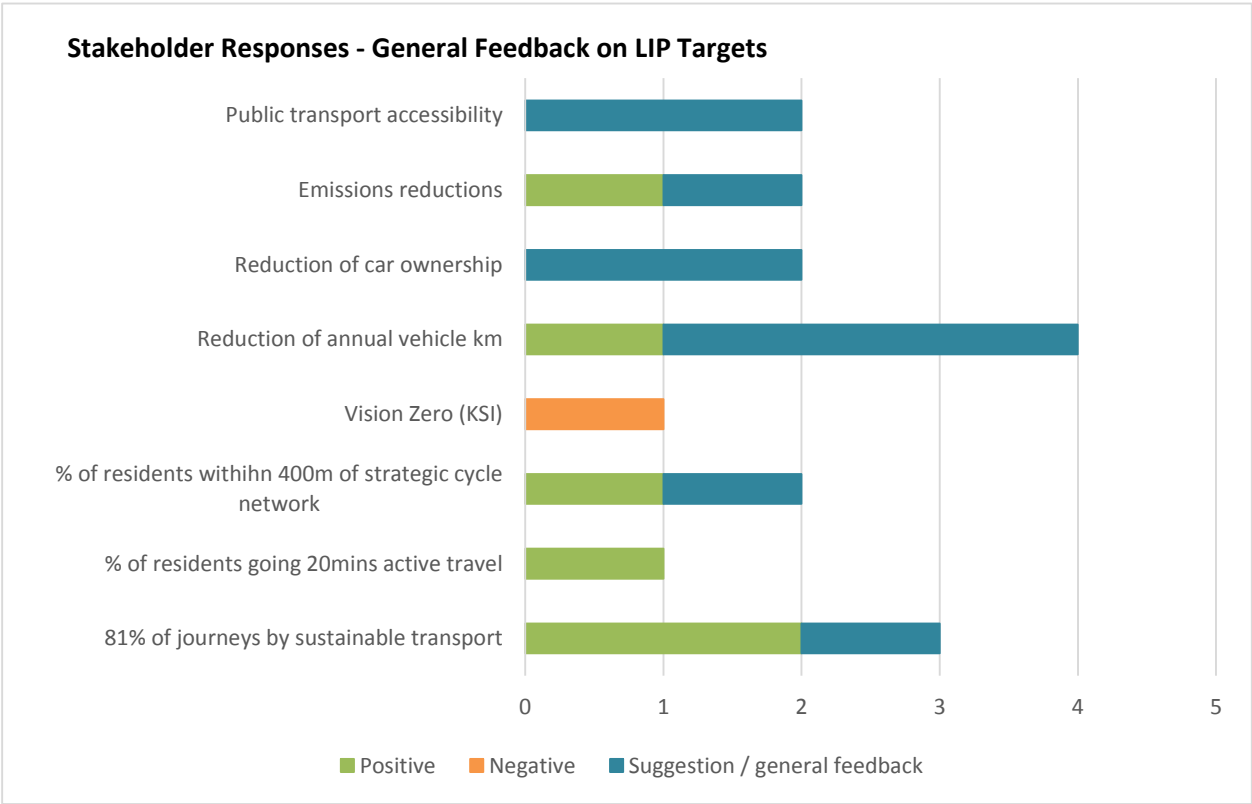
Stakeholder Responses - General Feedback on LIP Targets

Public transport accessibility

Emissions reductions

Reduction of car ownership

Reduction of annual vehicle km

Vision Zero (KSI)

% of residents withihn 400m of strategic cycle network

% of residents going 20mins active travel

81% of journeys by sustainable transport

0
1
2
3
4
5

Positive
Negative
Suggestion / general feedback